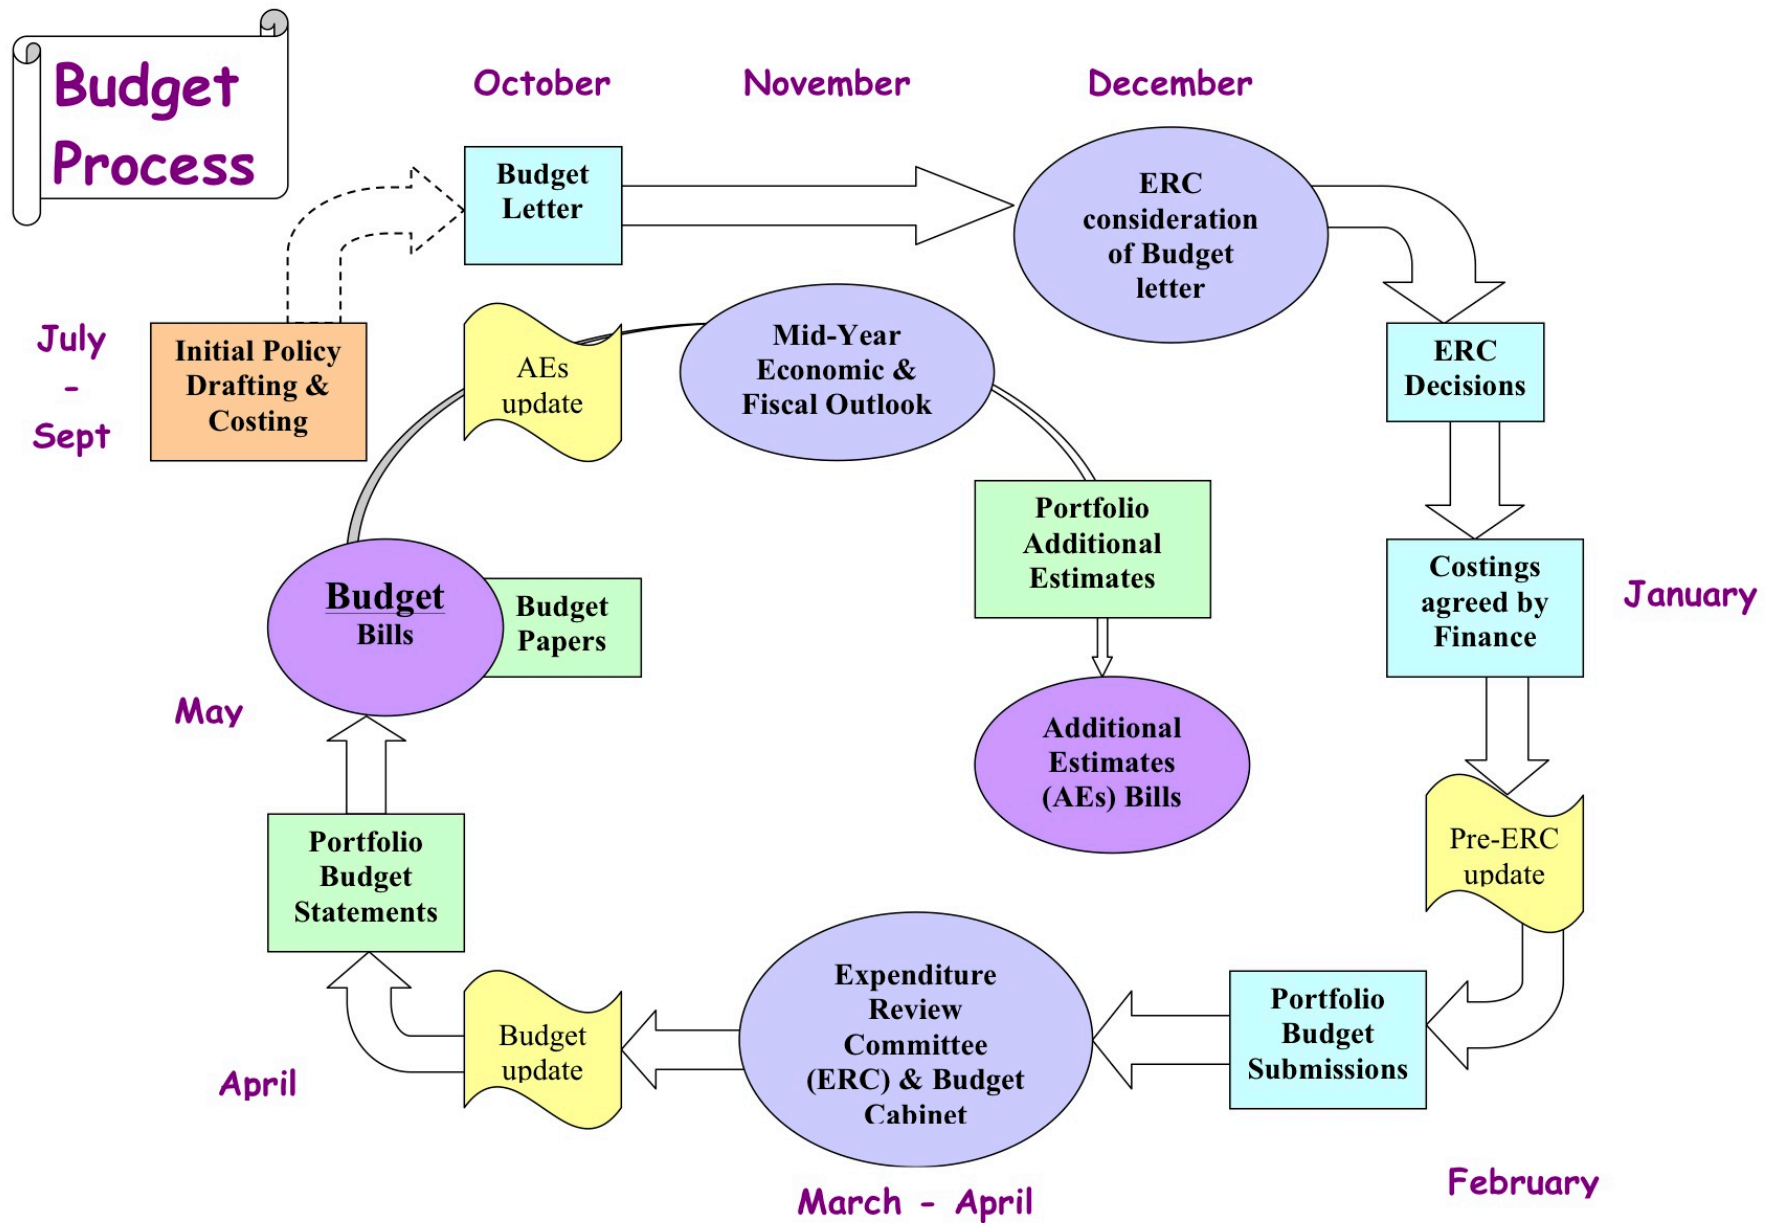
Budget Process

October

November

December

Budget Letter

ERC consideration of Budget letter

July - Sept

Initial Policy Drafting & Costing

AEs update

Mid-Year Economic & Fiscal Outlook

ERC Decisions

Portfolio Additional Estimates

Costings agreed by Finance

January

Budget Bills

Budget Papers

May

Additional Estimates (AEs) Bills

Pre-ERC update

Portfolio Budget Statements

Expenditure Review Committee (ERC) & Budget Cabinet

Portfolio Budget Submissions

Budget update

April

March - April

February